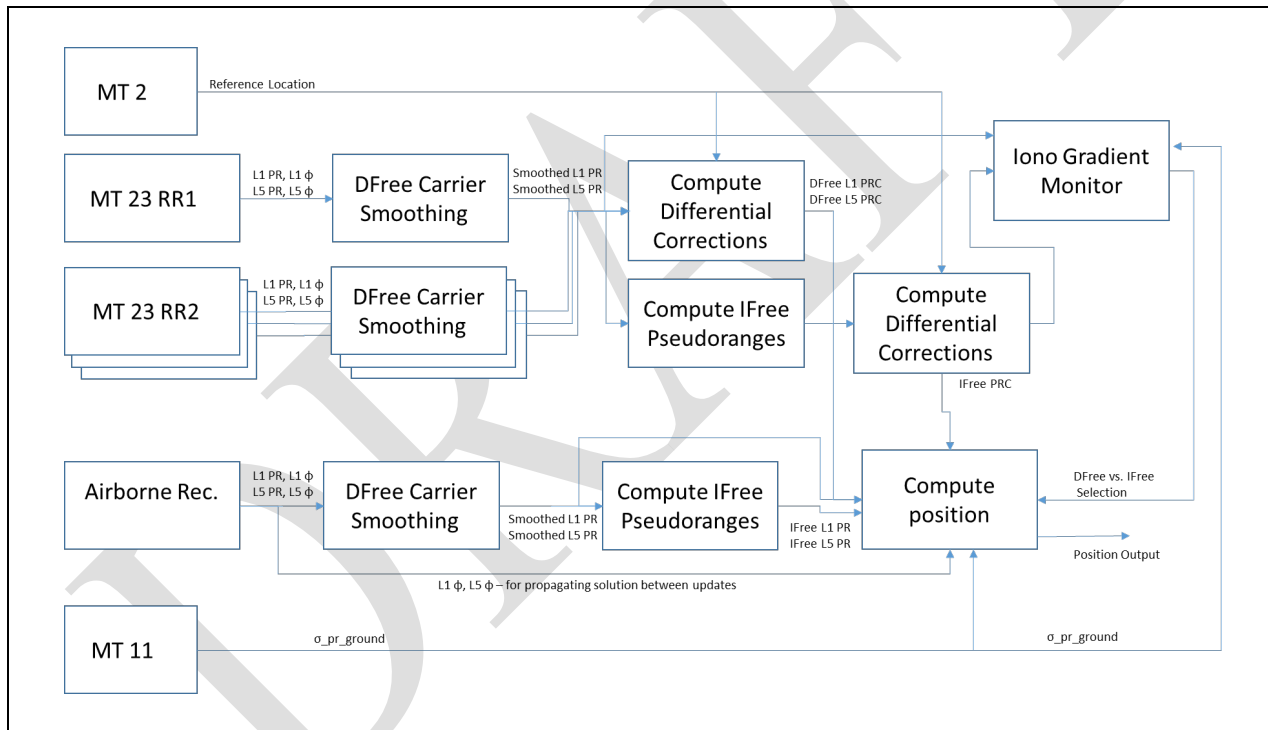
MT 2

Reference Location

MT 23 RR1

L1 PR, L1 ϕ
L5 PR, L5 ϕ

DFree Carrier Smoothing

Smoothed L1 PR
Smoothed L5 PR

Compute Differential Corrections

DFree L1 PRC
DFree L5 PRC

Iono Gradient Monitor

MT 23 RR2

L1 PR, L1 ϕ
L5 PR, L5 ϕ

DFree Carrier Smoothing

Compute IFree Pseudoranges

Compute Differential Corrections

IFree PRC

Airborne Rec.

L1 PR, L1 ϕ
L5 PR, L5 ϕ

DFree Carrier Smoothing

Smoothed L1 PR
Smoothed L5 PR

Compute IFree Pseudoranges

IFree L1 PR
IFree L5 PR

Compute position

DFree vs. IFree Selection

Position Output

L1 ϕ, L5 ϕ – for propagating solution between updates

MT 11

σ_pr_ground

σ_pr_ground